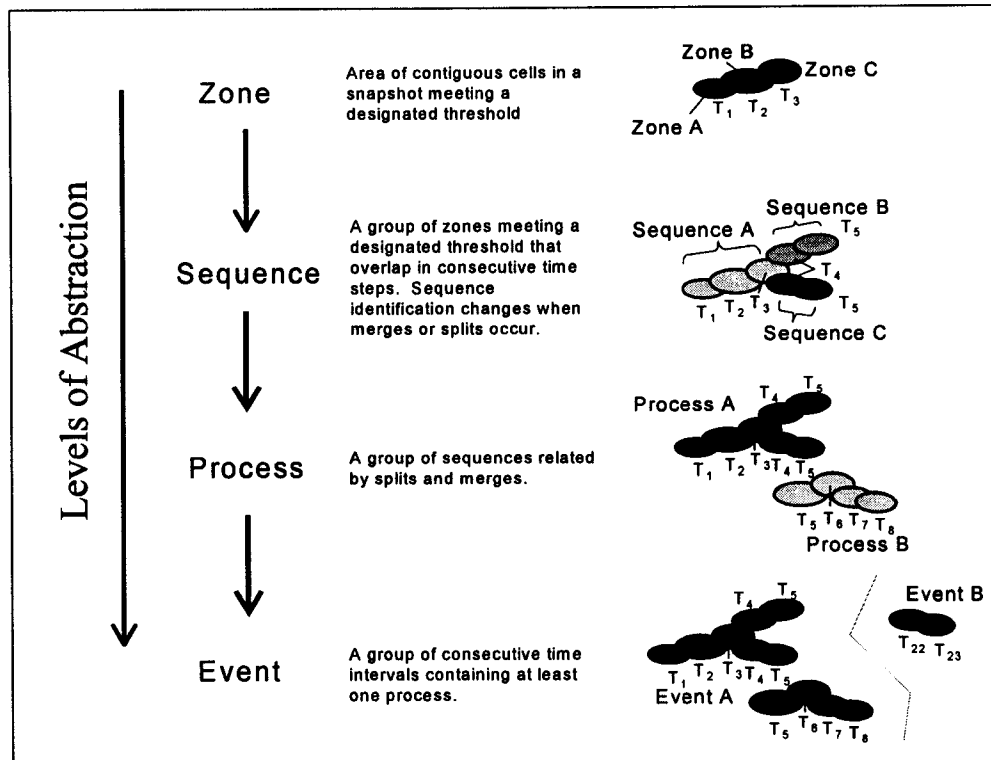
Levels of Abstraction

Zone

Area of contiguous cells in a snapshot meeting a designated threshold

Zone B
Zone C
$T_1$ $T_2$ $T_3$
Zone A

Sequence

A group of zones meeting a designated threshold that overlap in consecutive time steps. Sequence identification changes when merges or splits occur.

Sequence A
Sequence B
$T_5$
$T_4$
$T_1$ $T_2$ $T_3$
$T_5$
Sequence C

Process

A group of sequences related by splits and merges.

Process A
$T_4$ $T_5$
$T_1$ $T_2$ $T_3$ $T_4$ $T_5$
$T_5$ $T_6$ $T_7$ $T_8$
Process B

Event

A group of consecutive time intervals containing at least one process.

$T_4$ $T_5$
$T_1$ $T_2$ $T_3$ $T_4$ $T_5$
Event A
$T_5$ $T_6$ $T_7$ $T_8$
Event B
$T_{22}$ $T_{23}$